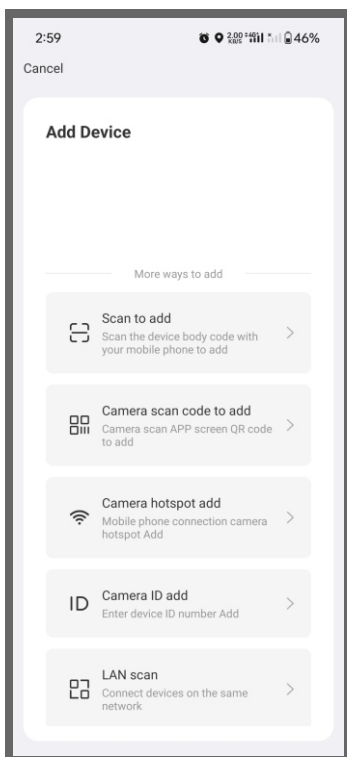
2:59

2.00 KB/S 46%

Cancel

Add Device

More ways to add

Scan to add
Scan the device body code with your mobile phone to add

Camera scan code to add
Camera scan APP screen QR code to add

Camera hotspot add
Mobile phone connection camera hotspot Add

ID Camera ID add
Enter device ID number Add

LAN scan
Connect devices on the same network